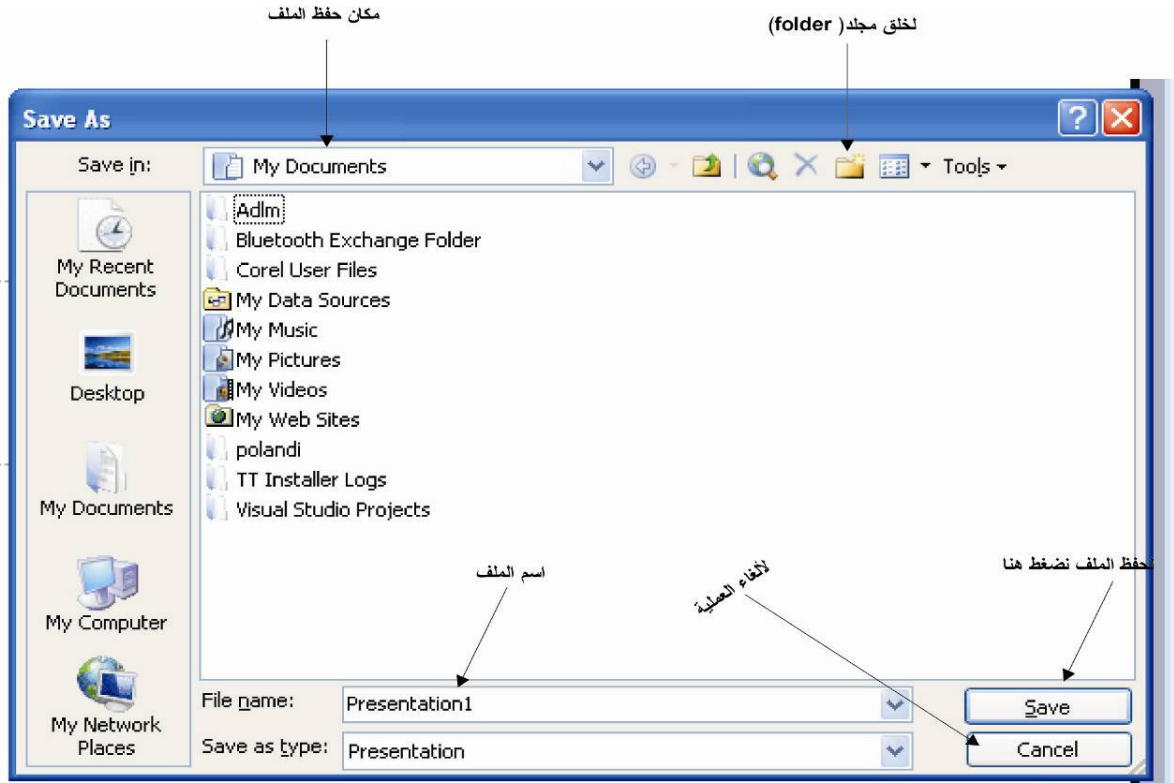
مكان حفظ الملف

لخلق مجلد( folder)

Save As

Save in:

My Documents

Tools

My Recent Documents

Desktop

My Documents

My Computer

My Network Places

Adlm
Bluetooth Exchange Folder
Corel User Files
My Data Sources
My Music
My Pictures
My Videos
My Web Sites
polandi
TT Installer Logs
Visual Studio Projects

اسم الملف

لالغاء العملية

لحفظ الملف نضغط هنا

File name:

Presentation1

Save as type:

Presentation

Save

Cancel